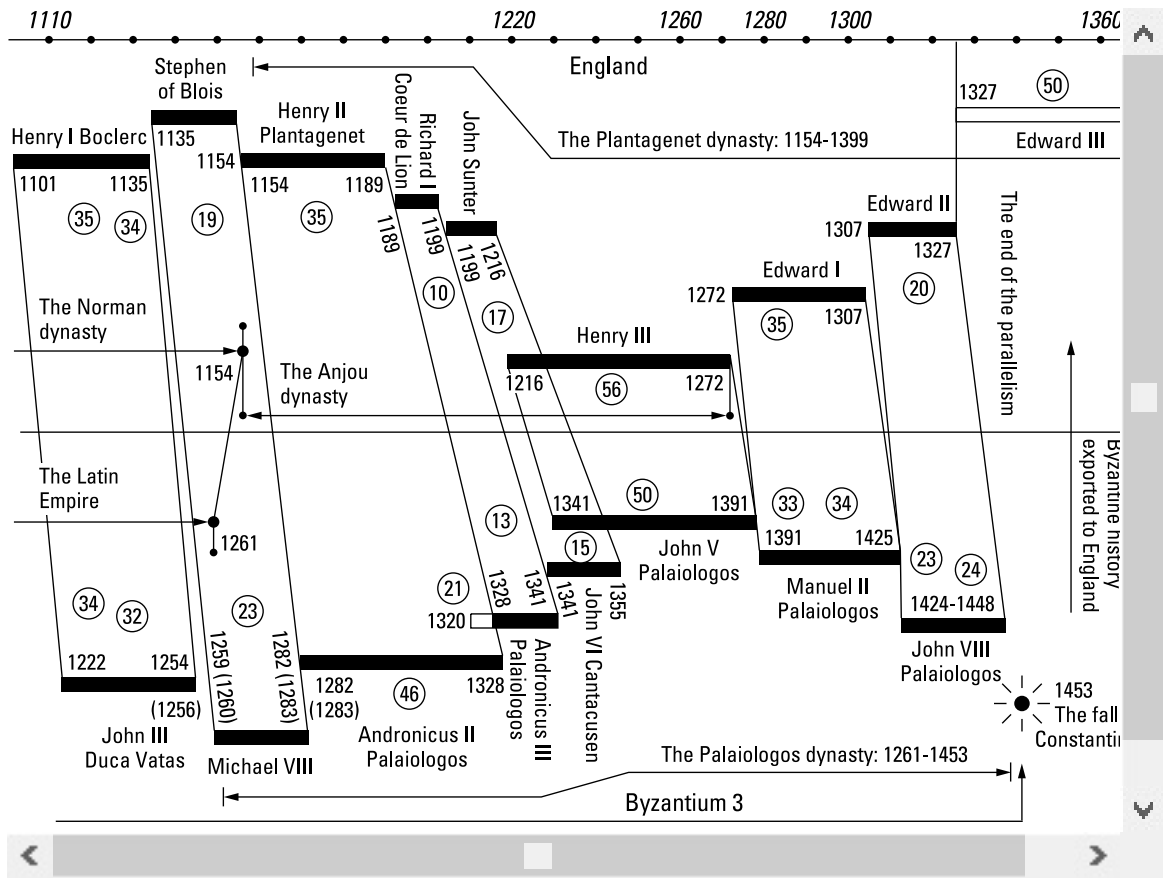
1110 1220 1260 1280 1300 1360

England

Stephen of Blois

1135

Henry I Boclerc

1101 1135

35 34

Henry II Plantagenet

1154 1154 1189

19 35

Richard I Coeur de Lion

1189 1199

John Sunter

1199 1216

10 17

The Plantagenet dynasty: 1154-1399

1327 50

Edward III

Edward II

1307 1327

20

Edward I

1272 1307

35

The end of the parallelism

The Norman dynasty

1154

The Anjou dynasty

Henry III

1216 56 1272

Byzantine history exported to England

The Latin Empire

1261

1341 50 1391

33 34

1391 1425

13

15

John V Palaiologos

Manuel II Palaiologos

23 24

1424-1448

John VIII Palaiologos

34 32

23

21

1320

1328 1341 1341 1355

Andronicus III Palaiologos

John VI Cantacusen

1222 1254

1259 (1260)

1282 (1283)

1282 (1283)

46

1328

(1256)

John III Duca Vatas

Michael VIII

Andronicus II Palaiologos

1453 The fall Constanti

The Palaiologos dynasty: 1261-1453

Byzantium 3